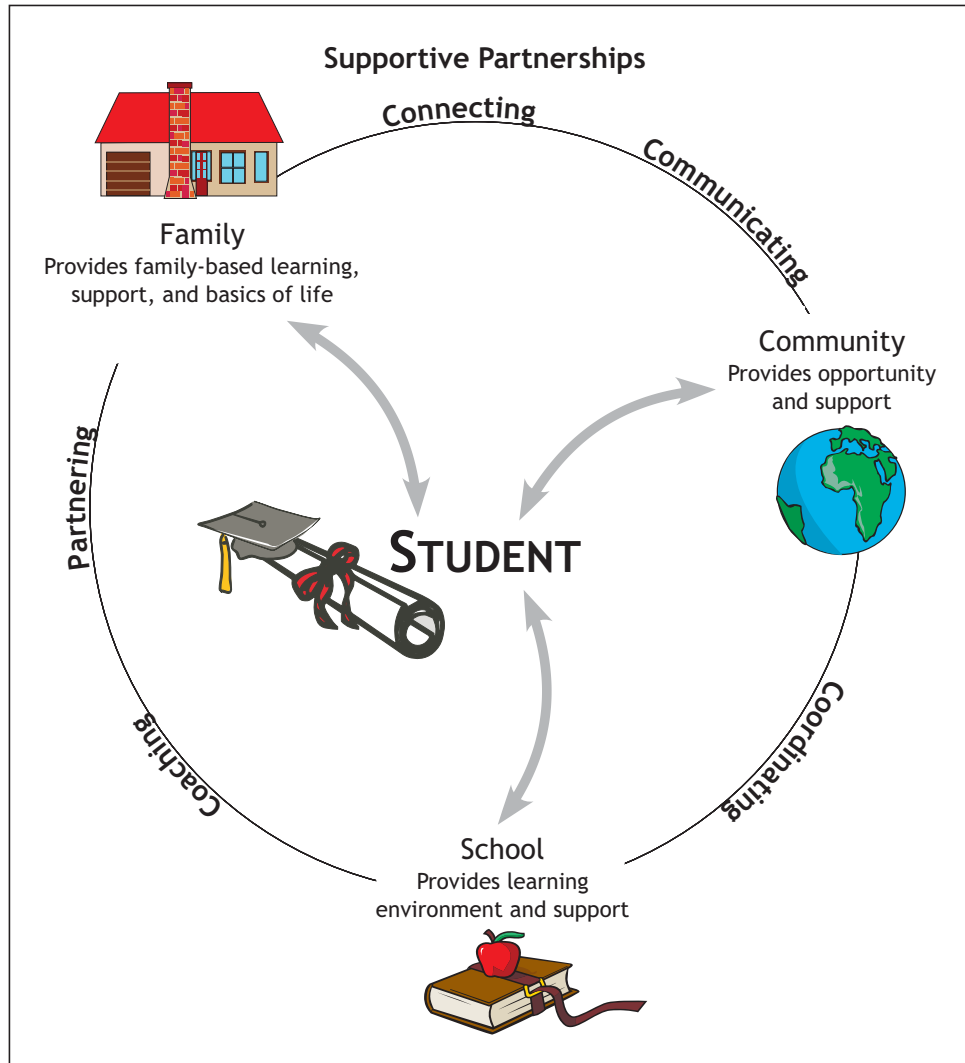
Supportive Partnerships

Connecting

Communicating

Family
Provides family-based learning, support, and basics of life

Community
Provides opportunity and support

Partnering

STUDENT

Coordinating

Coaching

School
Provides learning environment and support